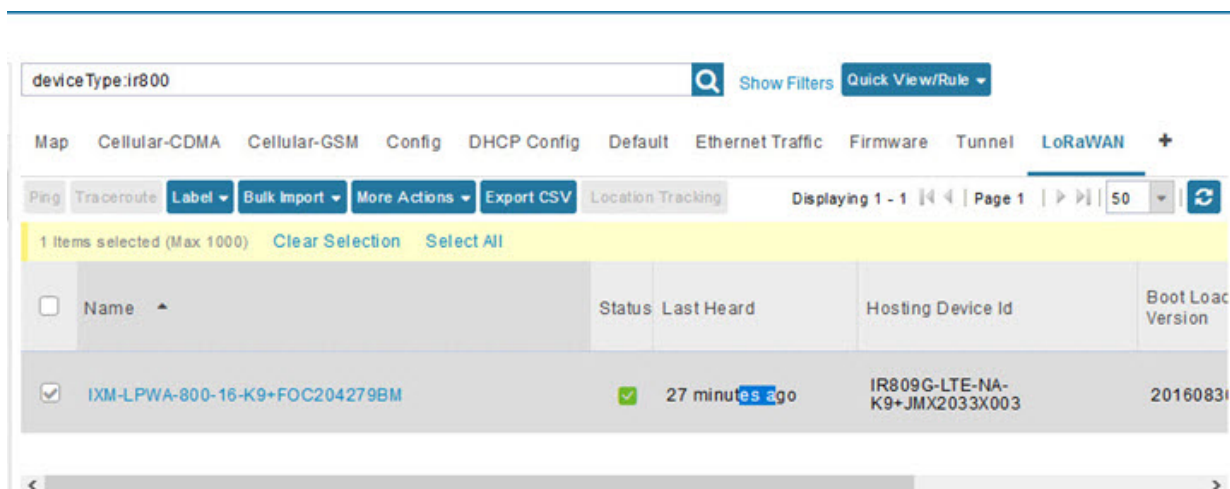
deviceType:ir800

Show Filters Quick View/Rule

Map Cellular-CDMA Cellular-GSM Config DHCP Config Default Ethernet Traffic Firmware Tunnel LoRaWAN +

Ping Traceroute Label Bulk Import More Actions Export CSV Location Tracking Displaying 1 - 1 | Page 1 | 50

1 Items selected (Max 1000) Clear Selection Select All

| | Name | Status | Last Heard | Hosting Device Id | Boot Loac Version |
|---|---|---|---|---|---|
| | IXM-LPWA-800-16-K9+FOC204279BM | | 27 minutes ago | IR809G-LTE-NA-K9+JMX2033X003 | 2016083 |